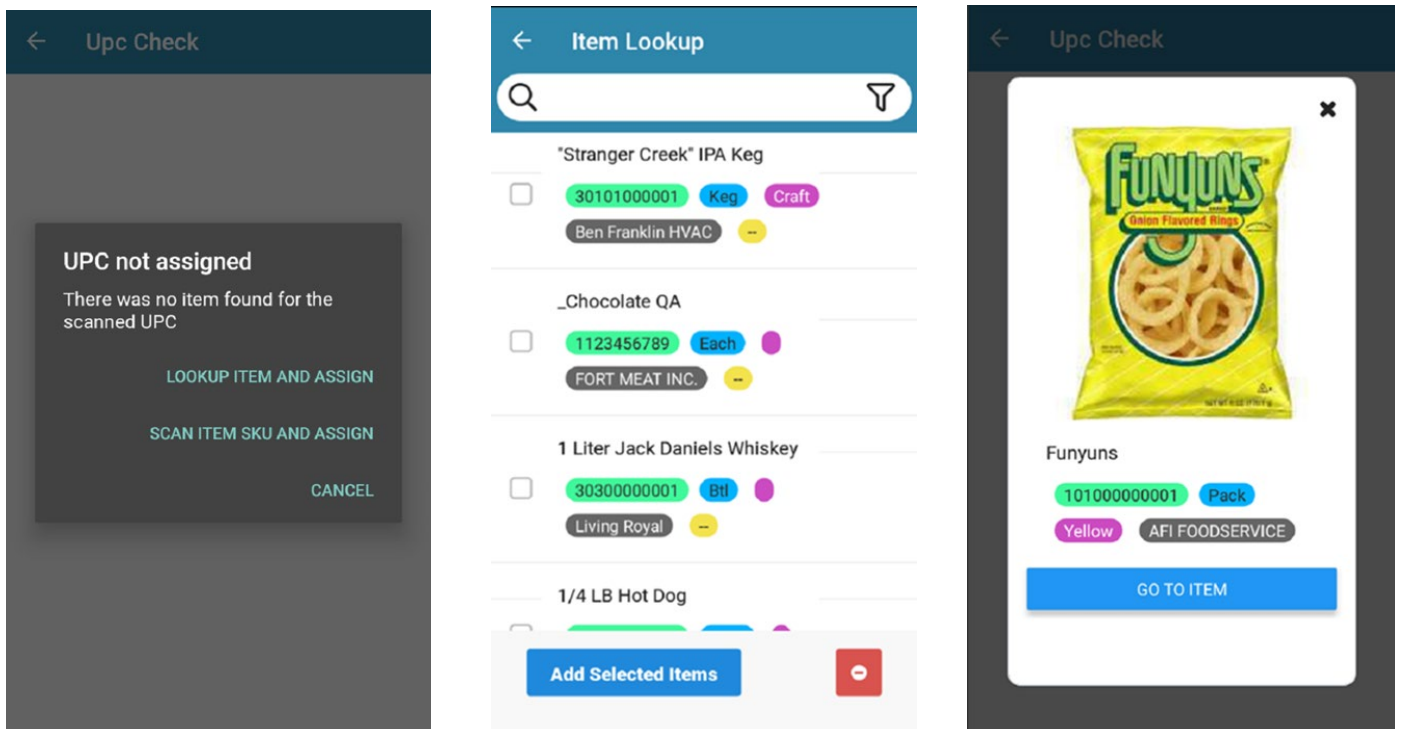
← Upc Check

UPC not assigned

There was no item found for the scanned UPC

LOOKUP ITEM AND ASSIGN

SCAN ITEM SKU AND ASSIGN

CANCEL

← Item Lookup

"Stranger Creek" IPA Keg

30101000001 Keg Craft

Ben Franklin HVAC --

_Chocolate QA

1123456789 Each

FORT MEAT INC. --

1 Liter Jack Daniels Whiskey

30300000001 Btl

Living Royal --

1/4 LB Hot Dog

Add Selected Items

← Upc Check

✖

FUNYUNS

Onion Flavored Rings

Funyuns

101000000001 Pack

Yellow AFI FOODSERVICE

GO TO ITEM